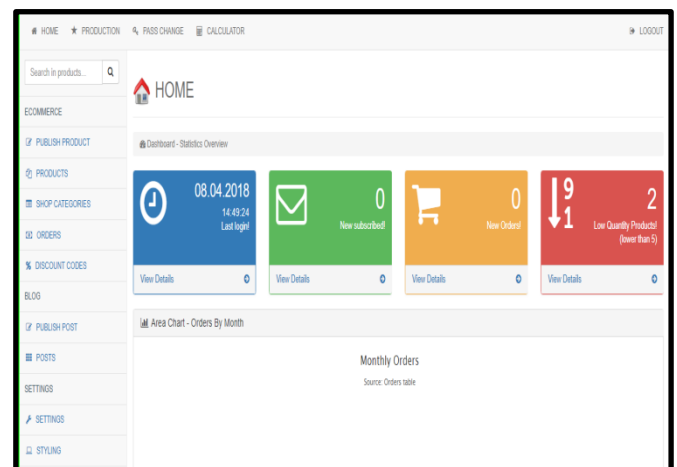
HOME PRODUCTION PASS CHANGE CALCULATOR LOGOUT

Search in products...

ECOMMERCE

PUBLISH PRODUCT

PRODUCTS

SHOP CATEGORIES

ORDERS

DISCOUNT CODES

BLOG

PUBLISH POST

POSTS

SETTINGS

SETTINGS

STYLING

HOME

Dashboard - Statistics Overview

08.04.2018
14:49:24
Last login!

View Details

0
New subscribed!

View Details

0
New Orders!

View Details

9
1

2
Low Quantity Products! (lower than 5)

View Details

Area Chart - Orders By Month

Monthly Orders

Source: Orders table